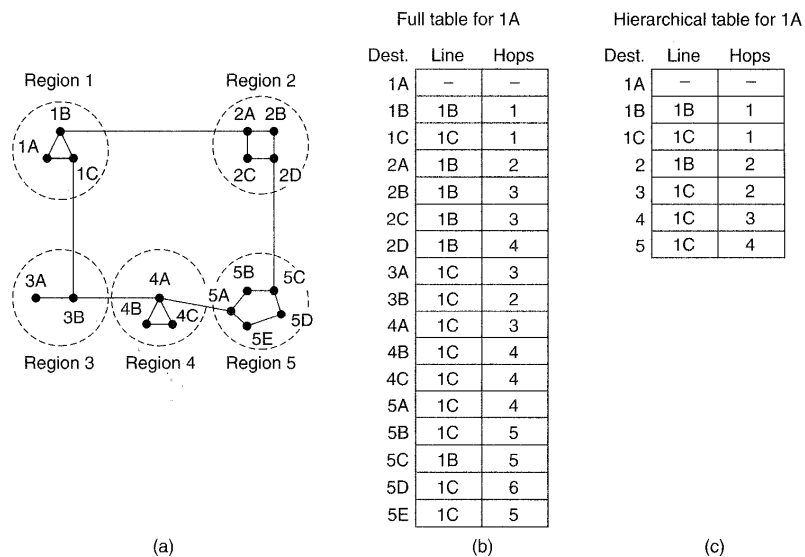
Region 1

Region 2

1B

1A

1C

2A

2B

2C

2D

3A

3B

4A

4B

4C

5A

5B

5C

5D

5E

Region 3

Region 4

Region 5

(a)

Full table for 1A

| Dest. | Line | Hops |
|---|---|---|
| 1A | – | – |
| 1B | 1B | 1 |
| 1C | 1C | 1 |
| 2A | 1B | 2 |
| 2B | 1B | 3 |
| 2C | 1B | 3 |
| 2D | 1B | 4 |
| 3A | 1C | 3 |
| 3B | 1C | 2 |
| 4A | 1C | 3 |
| 4B | 1C | 4 |
| 4C | 1C | 4 |
| 5A | 1C | 4 |
| 5B | 1C | 5 |
| 5C | 1B | 5 |
| 5D | 1C | 6 |
| 5E | 1C | 5 |

(b)

Hierarchical table for 1A

| Dest. | Line | Hops |
|---|---|---|
| 1A | – | – |
| 1B | 1B | 1 |
| 1C | 1C | 1 |
| 2 | 1B | 2 |
| 3 | 1C | 2 |
| 4 | 1C | 3 |
| 5 | 1C | 4 |

(c)